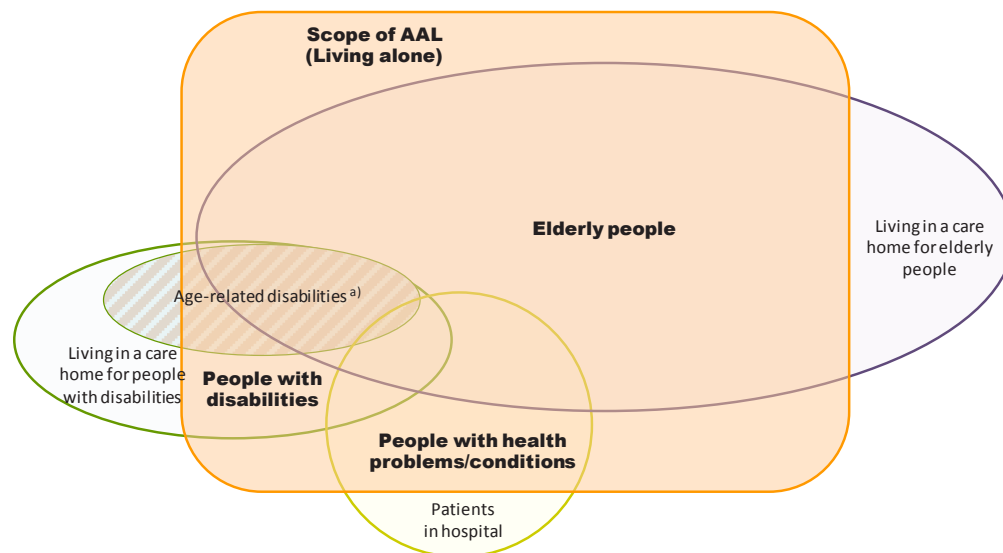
Scope of AAL
(Living alone)

Elderly people

Living in a care home for elderly people

Age-related disabilities $^{a)}$

Living in a care home for people with disabilities

People with disabilities

People with health problems/conditions

Patients in hospital